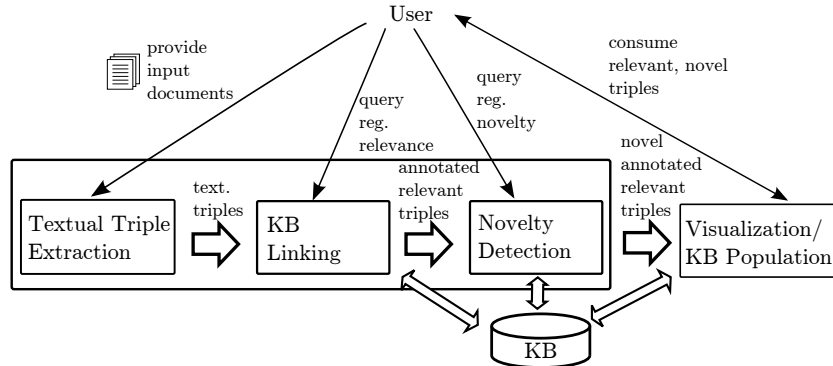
User

provide input documents

query reg. relevance

query reg. novelty

consume relevant, novel triples

text. triples

annotated relevant triples

novel annotated relevant triples

Textual Triple Extraction

KB Linking

Novelty Detection

Visualization/ KB Population

KB